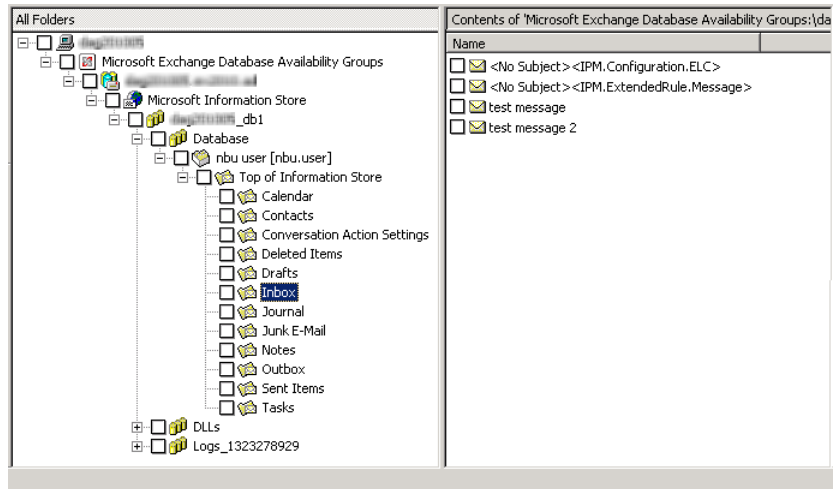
All Folders

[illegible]
Microsoft Exchange Database Availability Groups
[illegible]
Microsoft Information Store
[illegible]_db1
Database
nbu user [nbu.user]
Top of Information Store
Calendar
Contacts
Conversation Action Settings
Deleted Items
Drafts
Inbox
Journal
Junk E-Mail
Notes
Outbox
Sent Items
Tasks
DLLs
Logs_1323278929

Contents of 'Microsoft Exchange Database Availability Groups:\da

Name
<No Subject><IPM.Configuration.ELC>
<No Subject><IPM.ExtendedRule.Message>
test message
test message 2